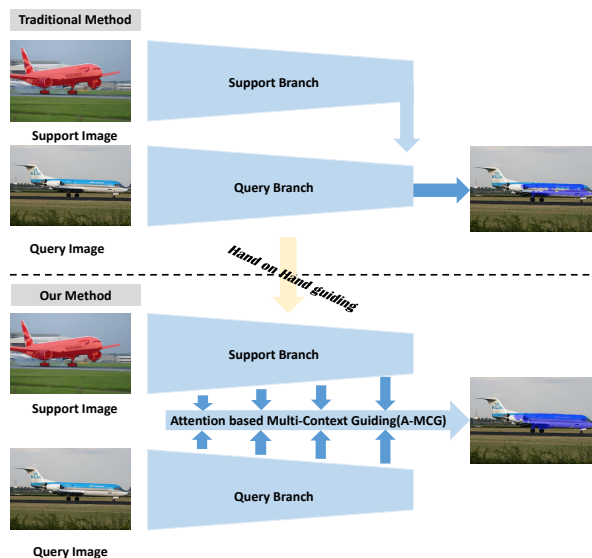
Traditional Method

Support Branch

Support Image

Query Branch

Query Image

Hand on Hand guiding

Our Method

Support Branch

Support Image

Attention based Multi-Context Guiding(A-MCG)

Query Branch

Query Image